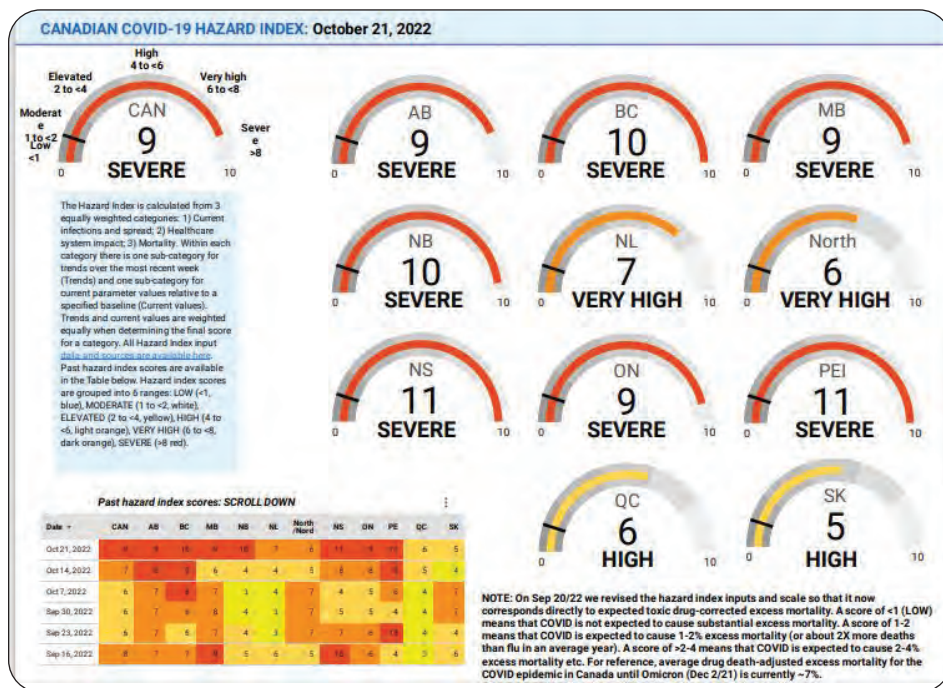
CANADIAN COVID-19 HAZARD INDEX: October 21, 2022

High 4 to <6
Elevated 2 to <4
Very high 6 to <8
Moderate 1 to <2
Low <1
Severe >8
CAN
9
SEVERE
0
10

AB
9
SEVERE
0
10

BC
10
SEVERE
0
10

MB
9
SEVERE
0
10

The Hazard Index is calculated from 3 equally weighted categories: 1) Current infections and spread; 2) Healthcare system impact; 3) Mortality. Within each category there is one sub-category for trends over the most recent week (Trends) and one sub-category for current parameter values relative to a specified baseline (Current values). Trends and current values are weighted equally when determining the final score for a category. All Hazard Index input data and sources are available here. Past hazard index scores are available in the Table below. Hazard index scores are grouped into 6 ranges: LOW (<1, blue), MODERATE (1 to <2, white), ELEVATED (2 to <4, yellow), HIGH (4 to <6, light orange), VERY HIGH (6 to <8, dark orange), SEVERE (>8 red).

NB
10
SEVERE
0
10

NL
7
VERY HIGH
0
10

North
6
VERY HIGH
0
10

NS
11
SEVERE
0
10

ON
9
SEVERE
0
10

PEI
11
SEVERE
0
10

QC
6
HIGH
0
10

SK
5
HIGH
0
10

Past hazard index scores: SCROLL DOWN

| Date | CAN | AB | BC | MB | NB | NL | North /Nord | NS | ON | PE | QC | SK |
|---|---|---|---|---|---|---|---|---|---|---|---|---|
| Oct 21, 2022 | 9 | 9 | 10 | 9 | 10 | 7 | 6 | 11 | 9 | 11 | 6 | 5 |
| Oct 14, 2022 | 7 | 8 | 8 | 6 | 4 | 4 | 5 | 8 | 8 | 9 | 5 | 4 |
| Oct 7, 2022 | 6 | 7 | 8 | 7 | 3 | 4 | 7 | 4 | 5 | 6 | 4 | 7 |
| Sep 30, 2022 | 6 | 7 | 9 | 8 | 4 | 3 | 7 | 5 | 5 | 4 | 4 | 7 |
| Sep 23, 2022 | 6 | 7 | 5 | 7 | 4 | 3 | 7 | 7 | 6 | 10 | 4 | 4 |
| Sep 16, 2022 | 8 | 7 | 7 | 9 | 5 | 6 | 5 | 10 | 6 | 4 | 3 | 6 |

NOTE: On Sep 20/22 we revised the hazard index inputs and scale so that it now corresponds directly to expected toxic drug-corrected excess mortality. A score of <1 (LOW) means that COVID is not expected to cause substantial excess mortality. A score of 1-2 means that COVID is expected to cause 1-2% excess mortality (or about 2X more deaths than flu in an average year). A score of >2-4 means that COVID is expected to cause 2-4% excess mortality etc. For reference, average drug death-adjusted excess mortality for the COVID epidemic in Canada until Omicron (Dec 2/21) is currently ~7%.